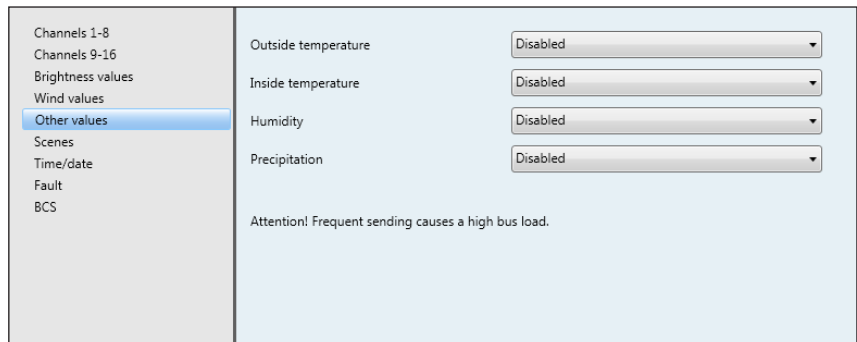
Channels 1-8
Channels 9-16
Brightness values
Wind values
Other values
Scenes
Time/date
Fault
BCS

Outside temperature
Disabled
Inside temperature
Disabled
Humidity
Disabled
Precipitation
Disabled

Attention! Frequent sending causes a high bus load.